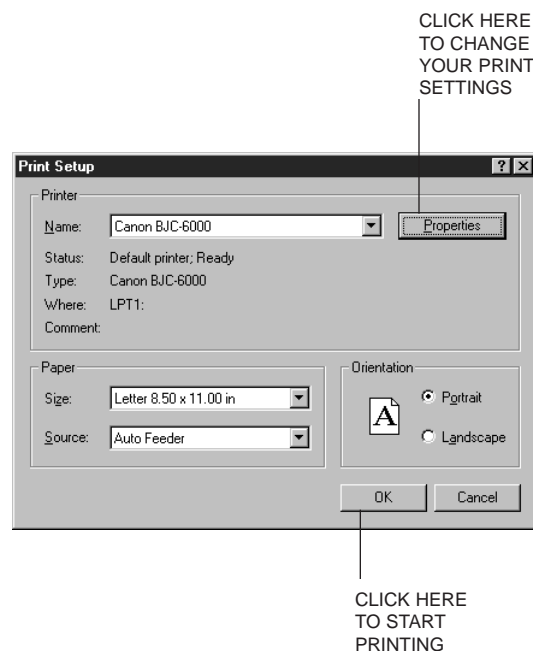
CLICK HERE TO CHANGE YOUR PRINT SETTINGS

Print Setup

?

Printer

Name: Canon BJC-6000

Properties

Status: Default printer; Ready

Type: Canon BJC-6000

Where: LPT1:

Comment:

Paper

Size: Letter 8.50 x 11.00 in

Source: Auto Feeder

Orientation

A

Portrait

Landscape

OK

Cancel

CLICK HERE TO START PRINTING